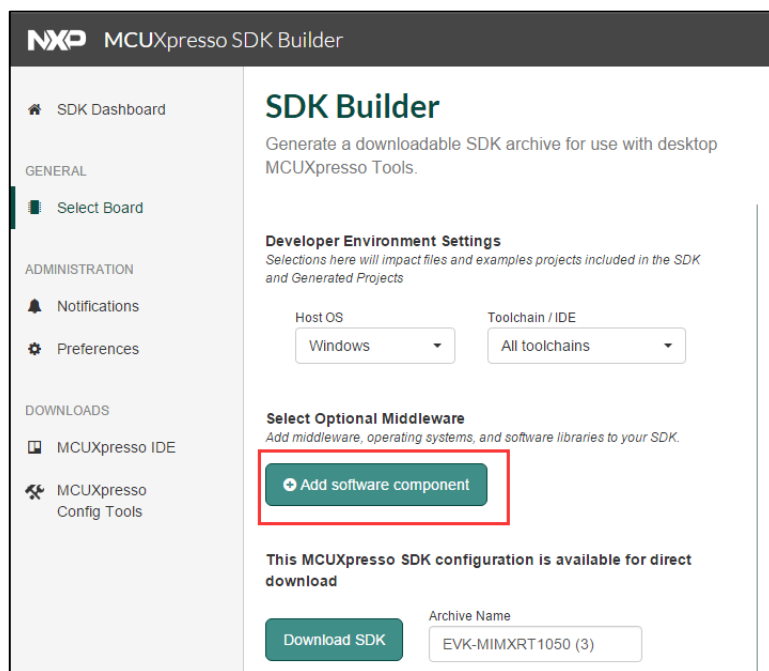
NXP MCUXpresso SDK Builder

SDK Dashboard

GENERAL

Select Board

ADMINISTRATION

Notifications

Preferences

DOWNLOADS

MCUXpresso IDE

MCUXpresso Config Tools

SDK Builder

Generate a downloadable SDK archive for use with desktop MCUXpresso Tools.

Developer Environment Settings

Selections here will impact files and examples projects included in the SDK and Generated Projects

Host OS
Windows

Toolchain / IDE
All toolchains

Select Optional Middleware

Add middleware, operating systems, and software libraries to your SDK.

Add software component

This MCUXpresso SDK configuration is available for direct download

Download SDK

Archive Name
EVK-MIMXRT1050 (3)